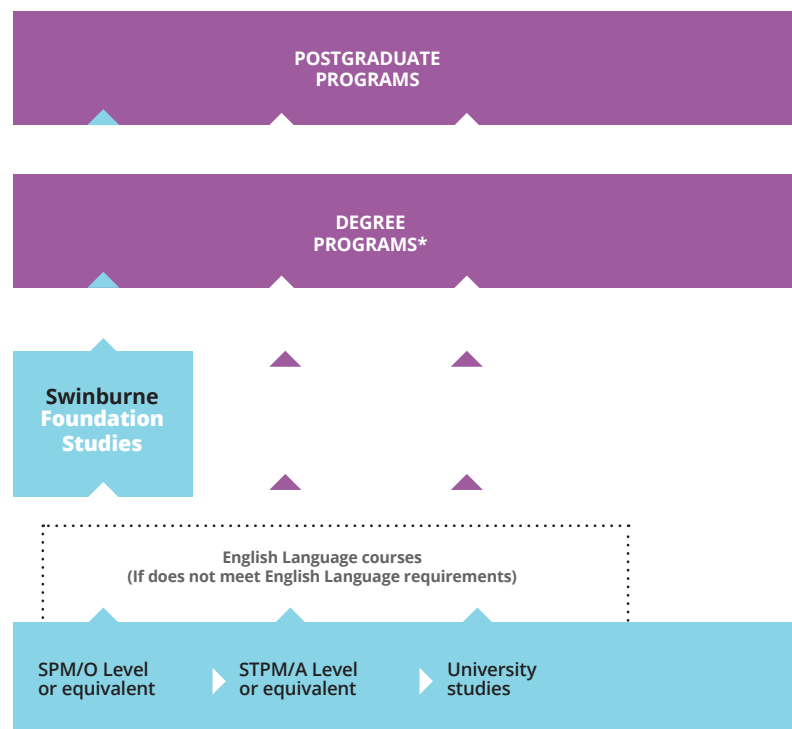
POSTGRADUATE PROGRAMS

DEGREE PROGRAMS*

Swinburne Foundation Studies

English Language courses
(If does not meet English Language requirements)

SPM/O Level or equivalent

STPM/A Level or equivalent

University studies